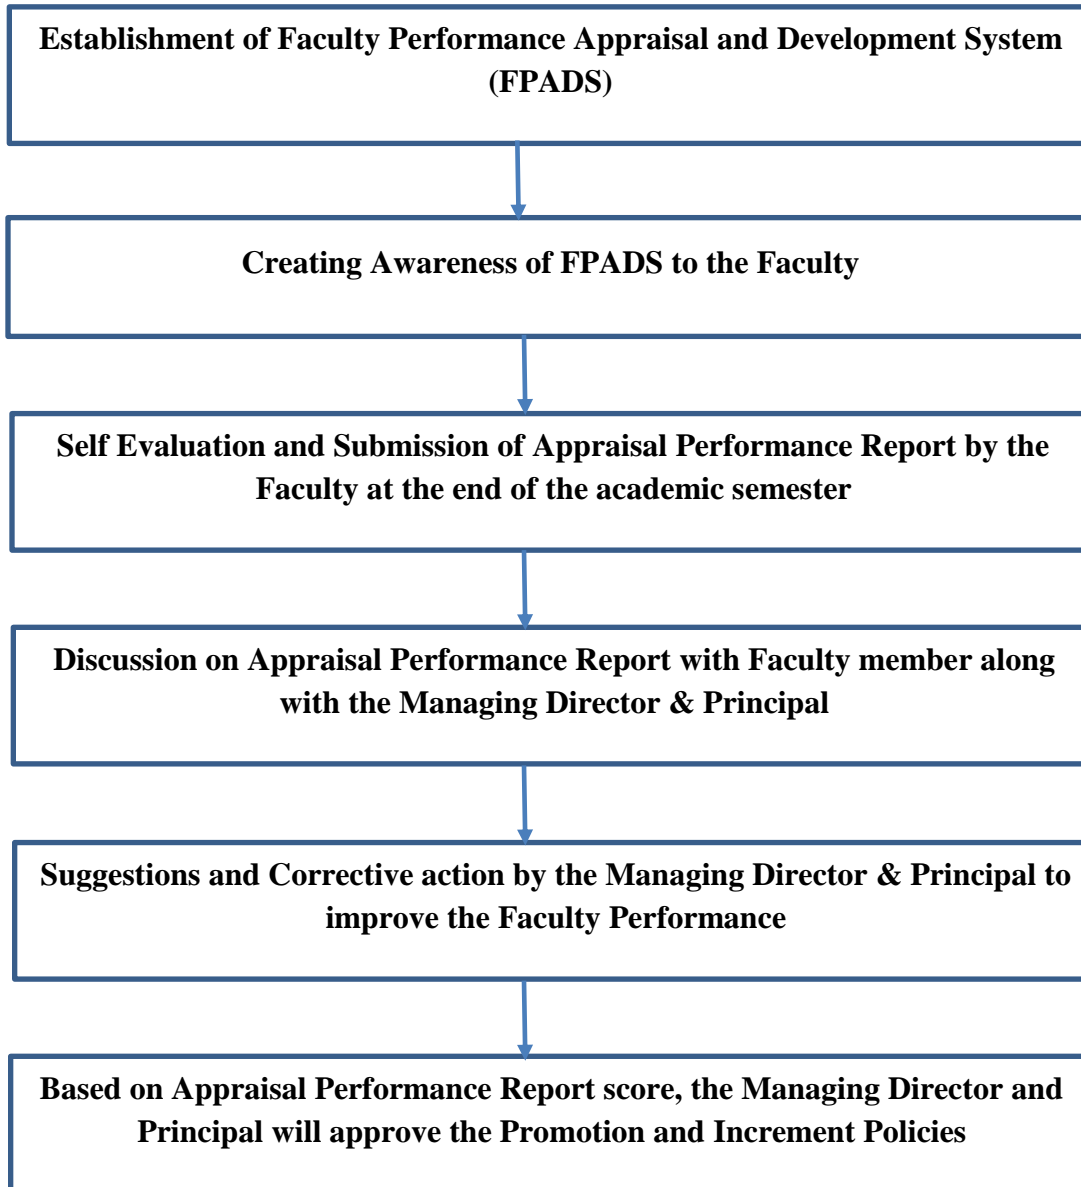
Establishment of Faculty Performance Appraisal and Development System (FPADS)

Creating Awareness of FPADS to the Faculty

Self Evaluation and Submission of Appraisal Performance Report by the Faculty at the end of the academic semester

Discussion on Appraisal Performance Report with Faculty member along with the Managing Director & Principal

Suggestions and Corrective action by the Managing Director & Principal to improve the Faculty Performance

Based on Appraisal Performance Report score, the Managing Director and Principal will approve the Promotion and Increment Policies